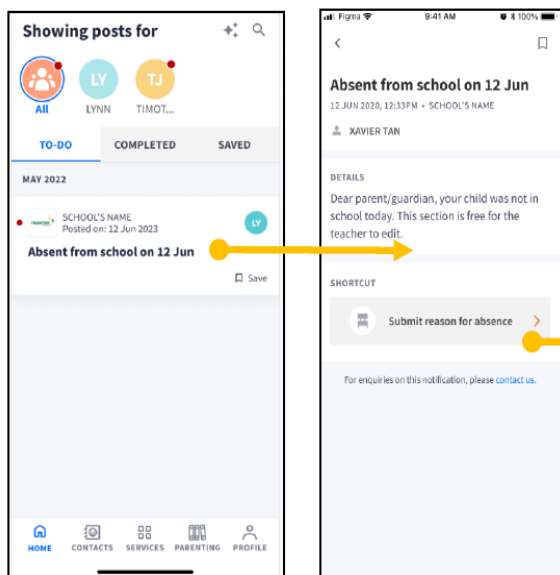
Showing posts for

LY TJ

All LYNN TIMOT...

TO-DO COMPLETED SAVED

MAY 2022

SCHOOL'S NAME
Posted on: 12 Jun 2023

LY

Absent from school on 12 Jun

Save

HOME CONTACTS SERVICES PARENTING PROFILE

Figma 9:41 AM 100%

Absent from school on 12 Jun

12 JUN 2020, 12:33PM • SCHOOL'S NAME

XAVIER TAN

DETAILS

Dear parent/guardian, your child was not in school today. This section is free for the teacher to edit.

SHORTCUT

Submit reason for absence

For enquiries on this notification, please contact us.